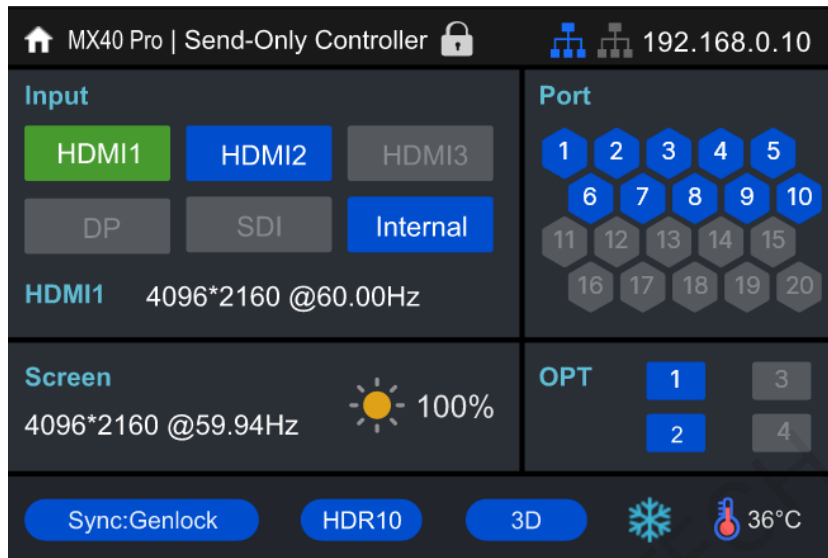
MX40 Pro | Send-Only Controller

192.168.0.10

Input

HDMI1 HDMI2 HDMI3

DP SDI Internal

HDMI1 4096*2160 @60.00Hz

Port

1 2 3 4 5
6 7 8 9 10
11 12 13 14 15
16 17 18 19 20

Screen

4096*2160 @59.94Hz

100%

OPT

1 3
2 4

Sync:Genlock HDR10 3D 36°C